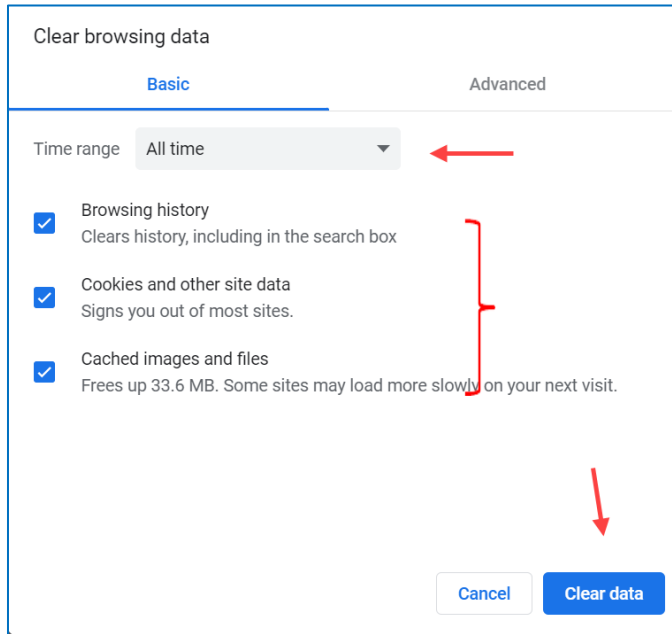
Clear browsing data

Basic

Advanced

Time range

All time

Browsing history
Clears history, including in the search box

Cookies and other site data
Signs you out of most sites.

Cached images and files
Frees up 33.6 MB. Some sites may load more slowly on your next visit.

Cancel

Clear data